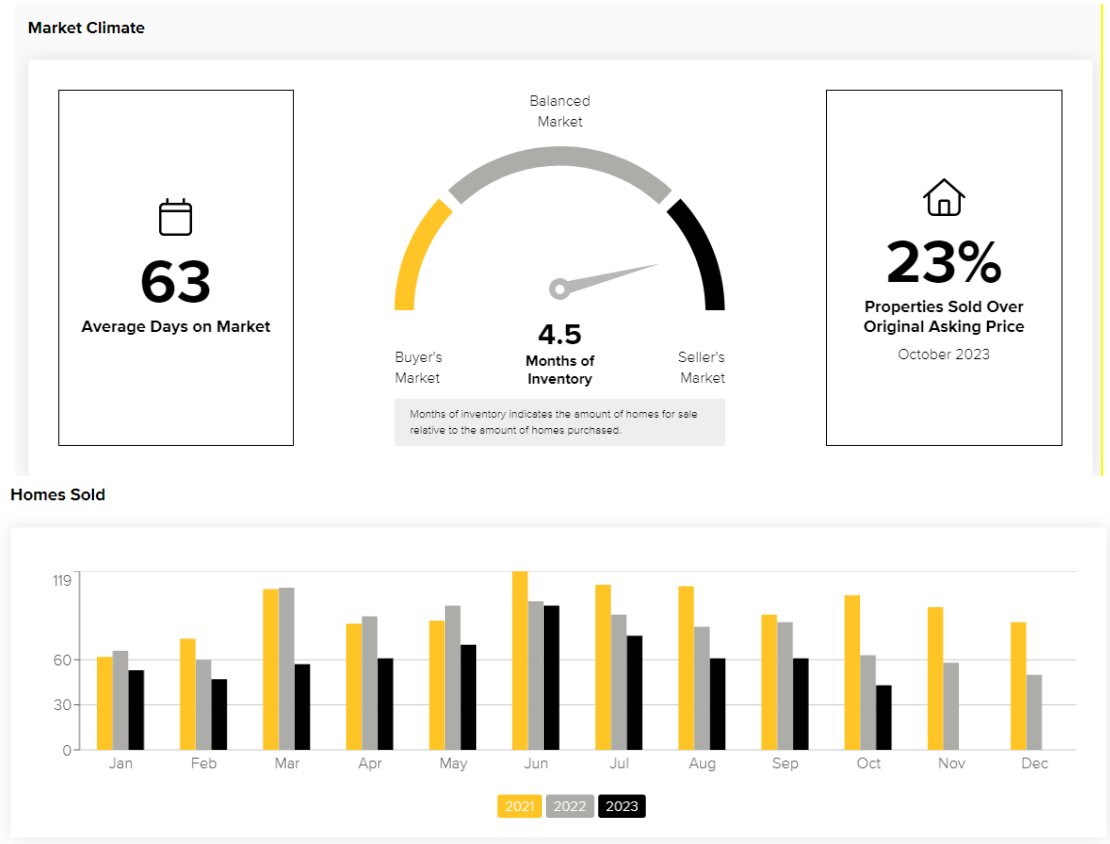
Market Climate

63
Average Days on Market

Balanced Market

4.5
Months of Inventory

Buyer's Market

Seller's Market

Months of inventory indicates the amount of homes for sale relative to the amount of homes purchased.

23%
Properties Sold Over Original Asking Price
October 2023

Homes Sold

119
60
30
0

Jan Feb Mar Apr May Jun Jul Aug Sep Oct Nov Dec

2021 2022 2023